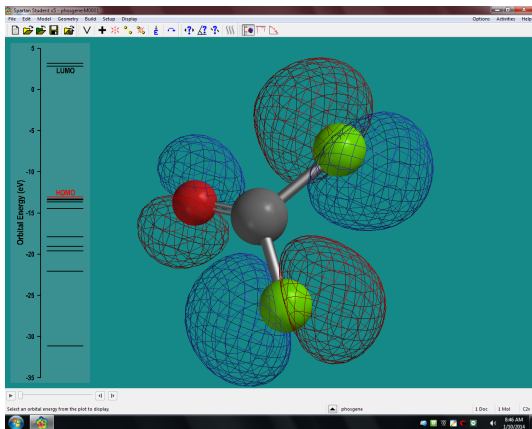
Spartan Student v5 - phosgeneMO003

File Edit Model Geometry Build Setup Display

Options Activities Help

5
LUMO
0
-5
-10
HOMO
-15
-20
-25
-30
-35

Orbital Energy (eV)

Select an orbital energy from the plot to display.

phosgene

1 Doc 1 Mol C2v

6:46 AM
1/20/2014